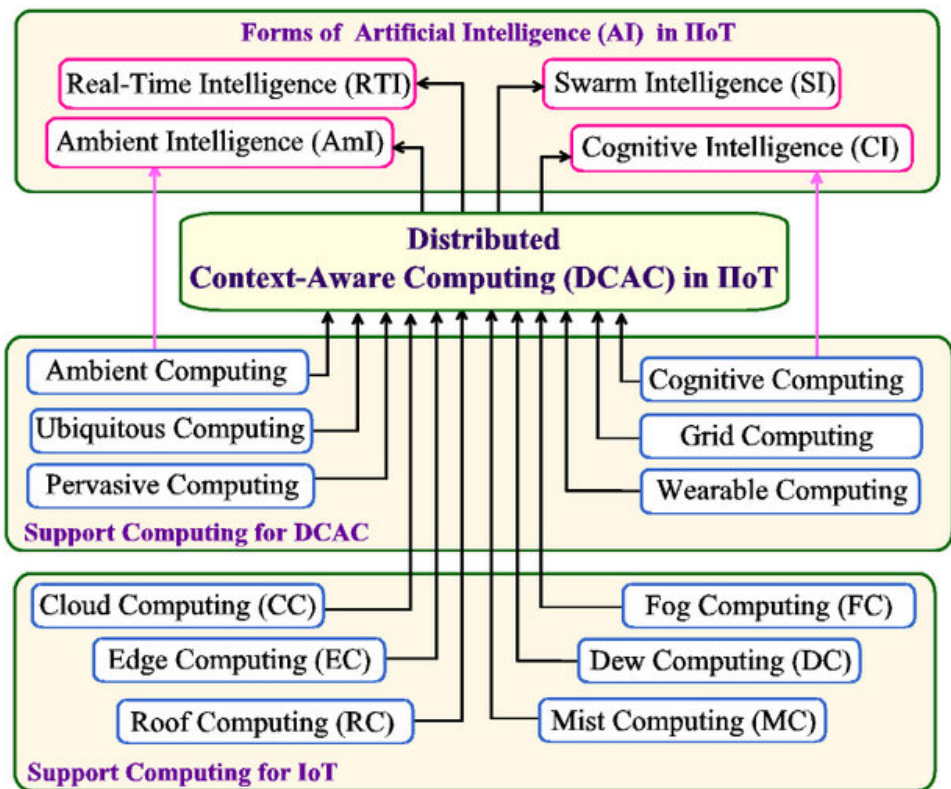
Forms of Artificial Intelligence (AI) in IIoT

Real-Time Intelligence (RTI)

Swarm Intelligence (SI)

Ambient Intelligence (AmI)

Cognitive Intelligence (CI)

Distributed Context-Aware Computing (DCAC) in IIoT

Ambient Computing

Ubiquitous Computing

Pervasive Computing

Cognitive Computing

Grid Computing

Wearable Computing

Support Computing for DCAC

Cloud Computing (CC)

Edge Computing (EC)

Roof Computing (RC)

Fog Computing (FC)

Dew Computing (DC)

Mist Computing (MC)

Support Computing for IoT